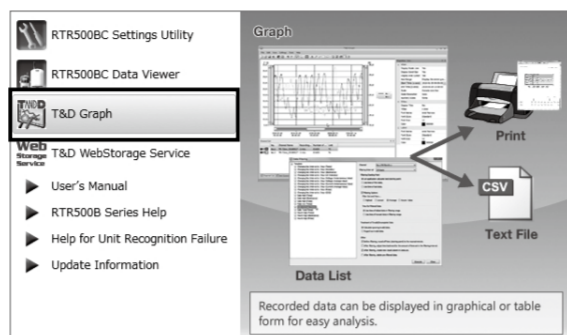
RTR500BC Settings Utility

RTR500BC Data Viewer

T&D Graph

Web Storage Service T&D WebStorage Service

User's Manual

RTR500B Series Help

Help for Unit Recognition Failure

Update Information

Graph

Print

CSV

Text File

Data List

Recorded data can be displayed in graphical or table form for easy analysis.